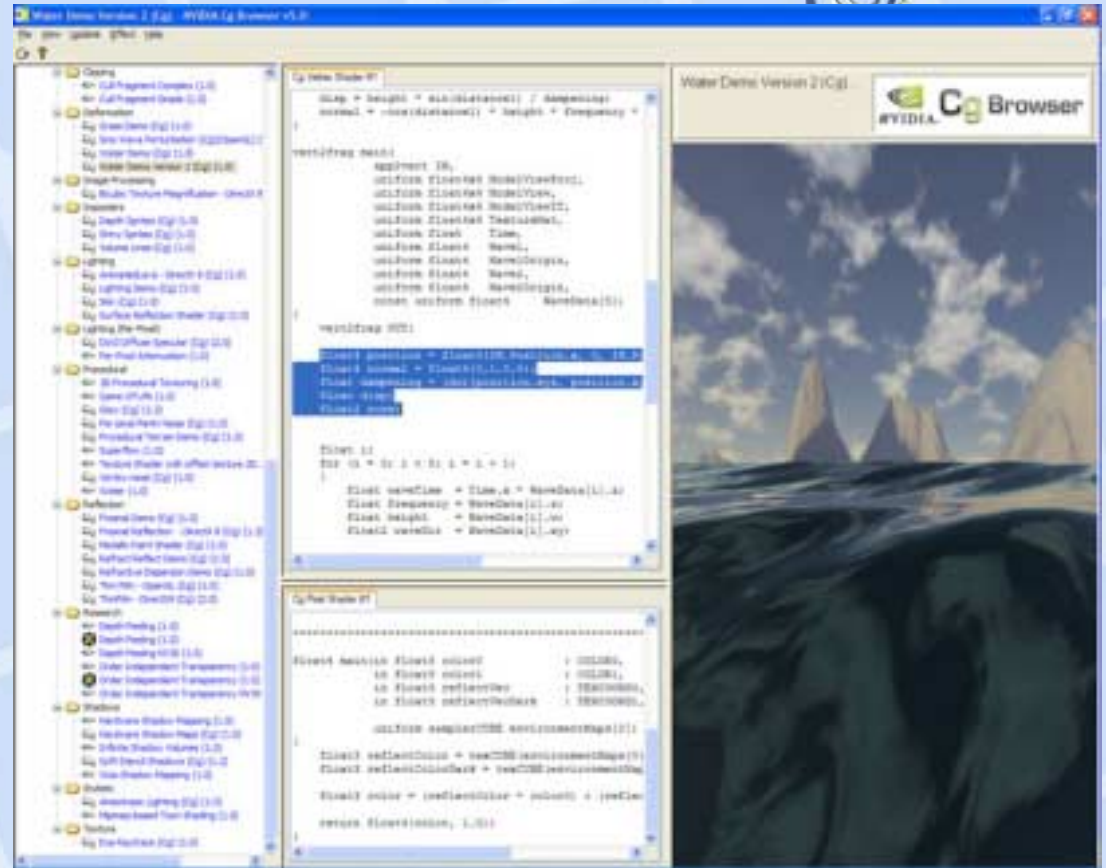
Water Demo Version 2 (Cg) - NVIDIA Cg Browser v5.0

File View Update Effect Help

Clipping
Cull Fragment Complex (1.0)
Cull Fragment Simple (1.0)
Deformation
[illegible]
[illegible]
Water Demo (Cg) (1.0)
Water Demo Version 2 (Cg) (1.0)
Image Processing
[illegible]
Imposters
Depth Sprites (Cg) (1.0)
Shiny Sprites (Cg) (1.0)
Volume Lines (Cg) (1.0)
Lighting
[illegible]
Lighting Demo (Cg) (1.0)
Skin (Cg) (1.0)
Surface Reflection Shader (Cg) (1.0)
Lighting (Per-Pixel)
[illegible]
Per-Pixel Attenuation (1.0)
Procedural
3D Procedural Texturing (1.0)
Game Of Life (1.0)
Fire (Cg) (1.0)
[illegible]
Procedural Terrain Demo (Cg) (1.0)
Superflow (1.0)
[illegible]
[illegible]
Water (1.0)
Reflection
Fresnel Demo (Cg) (1.0)
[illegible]
Metallic Paint Shader (Cg) (1.0)
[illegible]
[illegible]
Thin Film - OpenGL (Cg) (1.0)
Thin Film - DirectX (Cg) (1.0)
Research
Depth Peeling (1.0)
Depth Peeling (1.0)
Depth Peeling NV30 (1.0)
Order Independent Transparency (1.0)
Order Independent Transparency (1.0)
Order Independent Transparency NV30
Shadows
Hardware Shadow Mapping (1.0)
Hardware Shadow Maps (Cg) (1.0)
Infinite Shadow Volumes (1.0)
Soft Stencil Shadows (Cg) (1.0)
Cg Shadow Mapping (1.0)
Shaders
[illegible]
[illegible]
Texture
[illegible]

Cg Vertex Shader #1

disp = height * sin(distance) / dampening;
normal = -cos(distance) * height * frequency *
}

vertfrag main(
appinput IN,
uniform float4x4 ModelViewProj,
uniform float4x4 ModelView,
uniform float4x4 ModelViewIT,
uniform float4x4 TextureMat,
uniform float Time,
uniform float4 Wave1,
uniform float4 Wave1Origin,
uniform float4 Wave2,
uniform float4 Wave2Origin,
const uniform float4 WaveData[5])
{
vertfrag OUT;

float4 position = float4(IN.Position.x, 0, IN.P
float3 normal = float3(0,1.0,0);
float dampening = (dot(position.xyz, position.x
float disp;
float3 nrm;

float i;
for (i = 0; i < 5; i = i + 1)
{
float waveTime = Time.x * WaveData[i].z;
float frequency = WaveData[i].z;
float height = WaveData[i].w;
float2 waveDir = WaveData[i].xy;

Cg Pixel Shader #1

float4 main(in float3 color0 : COLOR0,
in float3 color1 : COLOR1,
in float3 reflectVec : TEXCOORD0,
in float3 reflectVecDark : TEXCOORD1,

uniform samplerCUBE environmentMaps[2])
{
float3 reflectColor = texCUBE(environmentMaps[0]
float3 reflectColorDark = texCUBE(environmentMap
float3 color = (reflectColor * color0) + (reflec
return float4(color, 1.0);
}

Water Demo Version 2 (Cg)

NVIDIA Cg Browser